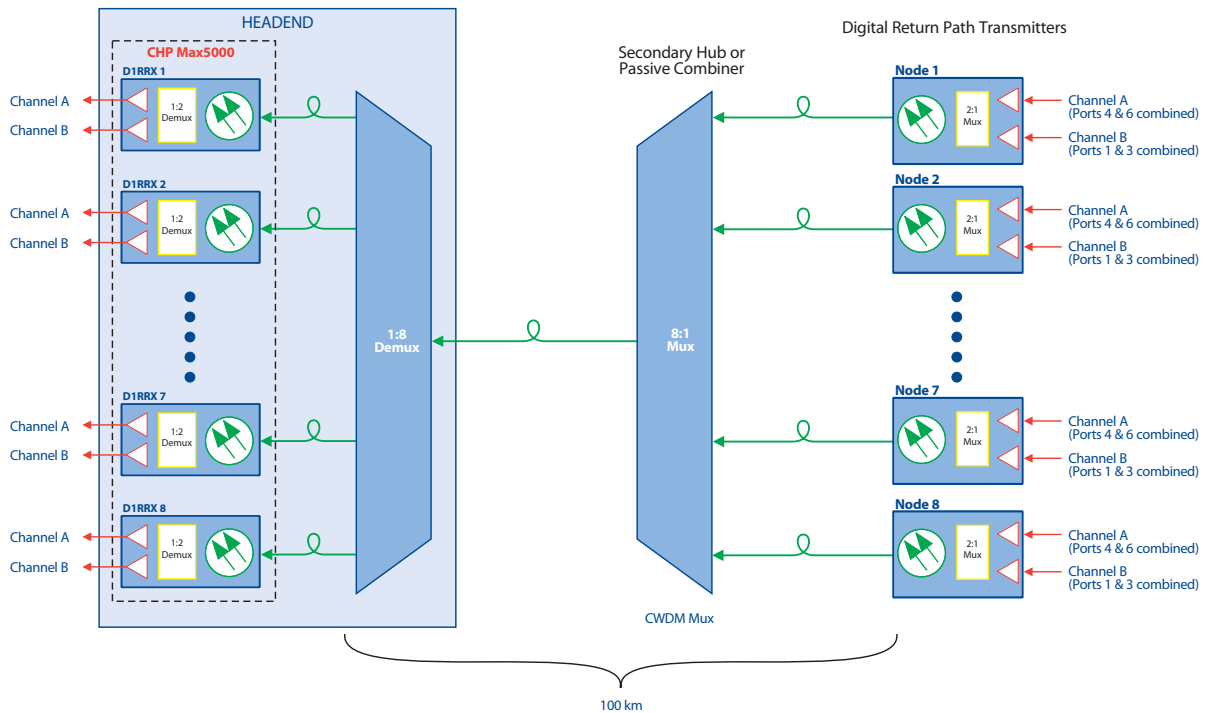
HEADEND

CHP Max5000

D1RRX 1
Channel A
Channel B
1:2 Demux

D1RRX 2
Channel A
Channel B
1:2 Demux

D1RRX 7
Channel A
Channel B
1:2 Demux

D1RRX 8
Channel A
Channel B
1:2 Demux

1:8 Demux

Secondary Hub or Passive Combiner

8:1 Mux

CWDM Mux

Digital Return Path Transmitters

Node 1
2:1 Mux
Channel A (Ports 4 & 6 combined)
Channel B (Ports 1 & 3 combined)

Node 2
2:1 Mux
Channel A (Ports 4 & 6 combined)
Channel B (Ports 1 & 3 combined)

Node 7
2:1 Mux
Channel A (Ports 4 & 6 combined)
Channel B (Ports 1 & 3 combined)

Node 8
2:1 Mux
Channel A (Ports 4 & 6 combined)
Channel B (Ports 1 & 3 combined)

100 km